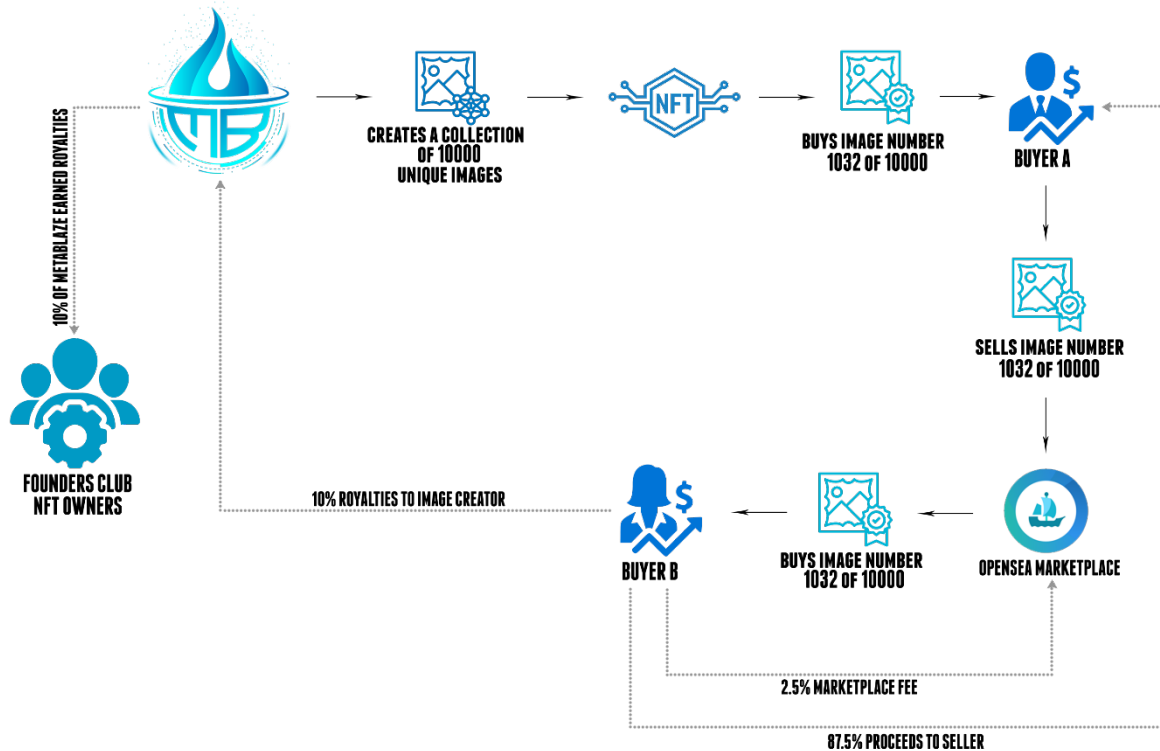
10% OF METABLAZE EARNED ROYALTIES

MB

CREATES A COLLECTION OF 10000 UNIQUE IMAGES

NFT

BUYS IMAGE NUMBER 1032 OF 10000

BUYER A

SELLS IMAGE NUMBER 1032 OF 10000

FOUNDERS CLUB NFT OWNERS

10% ROYALTIES TO IMAGE CREATOR

BUYER B

BUYS IMAGE NUMBER 1032 OF 10000

OPENSEA MARKETPLACE

2.5% MARKETPLACE FEE

87.5% PROCEEDS TO SELLER